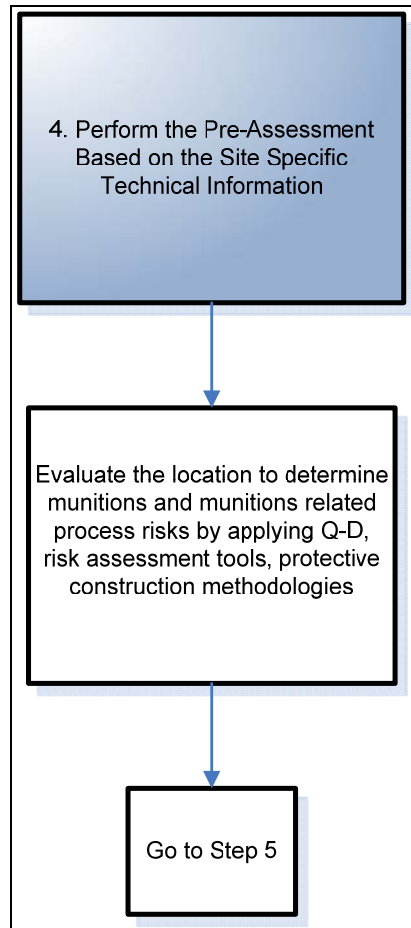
4. Perform the Pre-Assessment Based on the Site Specific Technical Information

Evaluate the location to determine munitions and munitions related process risks by applying Q-D, risk assessment tools, protective construction methodologies

Go to Step 5